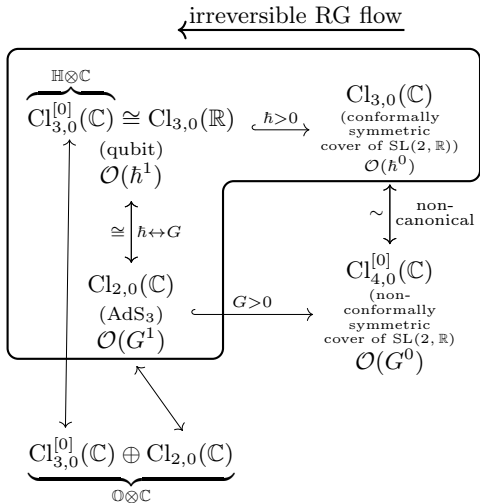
irreversible RG flow

$\mathbb{H}\otimes\mathbb{C}$

$\mathrm{Cl}_{3,0}^{[0]}(\mathbb{C}) \cong \mathrm{Cl}_{3,0}(\mathbb{R})$ $\hbar>0$ $\mathrm{Cl}_{3,0}(\mathbb{C})$

(conformally symmetric cover of $\mathrm{SL}(2,\mathbb{R})$)

$\mathcal{O}(\hbar^0)$

(qubit)

$\mathcal{O}(\hbar^1)$

$\cong$ $\hbar \leftrightarrow G$

$\sim$ non-canonical

$\mathrm{Cl}_{2,0}(\mathbb{C})$

(AdS$_3$)

$\mathcal{O}(G^1)$

$G>0$

$\mathrm{Cl}_{4,0}^{[0]}(\mathbb{C})$

(non-conformally symmetric cover of $\mathrm{SL}(2,\mathbb{R})$)

$\mathcal{O}(G^0)$

$\mathrm{Cl}_{3,0}^{[0]}(\mathbb{C}) \oplus \mathrm{Cl}_{2,0}(\mathbb{C})$

$\mathbb{O}\otimes\mathbb{C}$